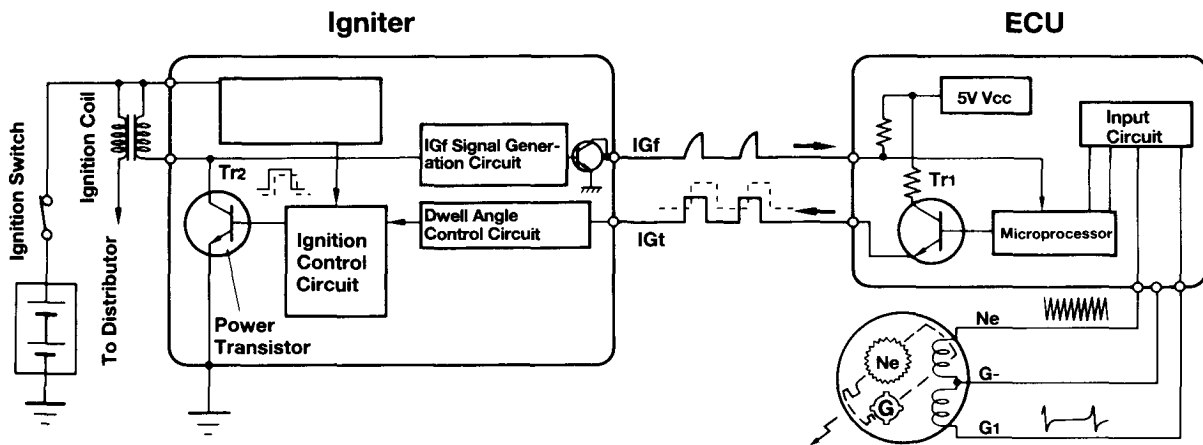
Igniter

ECU

Ignition Switch

Ignition Coil

To Distributor

Tr2

Power Transistor

Ignition Control Circuit

IGf Signal Generation Circuit

Dwell Angle Control Circuit

IGf

IGt

5V Vcc

Input Circuit

Tr1

Microprocessor

Ne

G-

G1

Ne

G